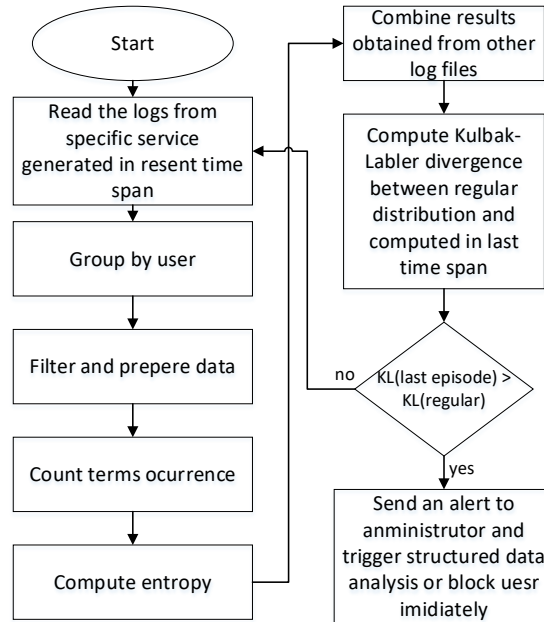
Start

Read the logs from specific service generated in resent time span

Group by user

Filter and prepere data

Count terms ocurrence

Compute entropy

Combine results obtained from other log files

Compute Kulbak-Labler divergence between regular distribution and computed in last time span

KL(last episode) > KL(regular)

no

yes

Send an alert to anministrutor and trigger structured data analysis or block uesr imidiately